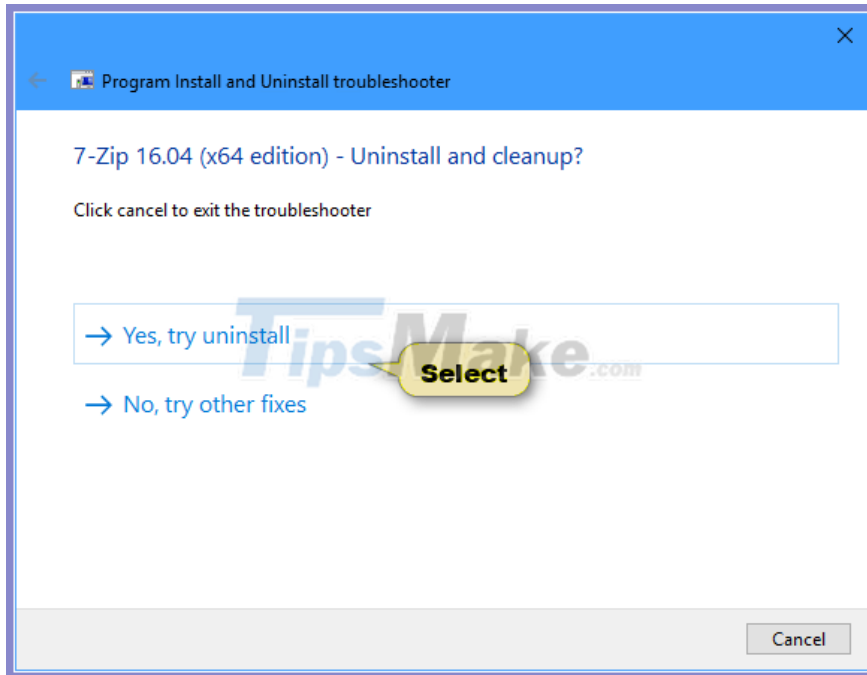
Program Install and Uninstall troubleshooter

7-Zip 16.04 (x64 edition) - Uninstall and cleanup?

Click cancel to exit the troubleshooter

→ Yes, try uninstall

Select

TipsMake.com

→ No, try other fixes

Cancel